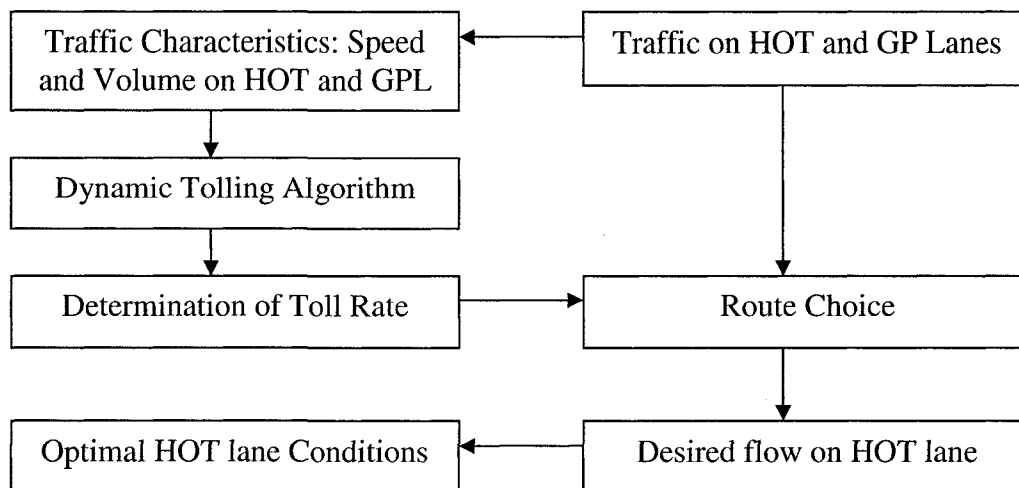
Traffic on HOT and GP Lanes

Traffic Characteristics: Speed and Volume on HOT and GPL

Dynamic Tolling Algorithm

Determination of Toll Rate

Route Choice

Desired flow on HOT lane

Optimal HOT lane Conditions